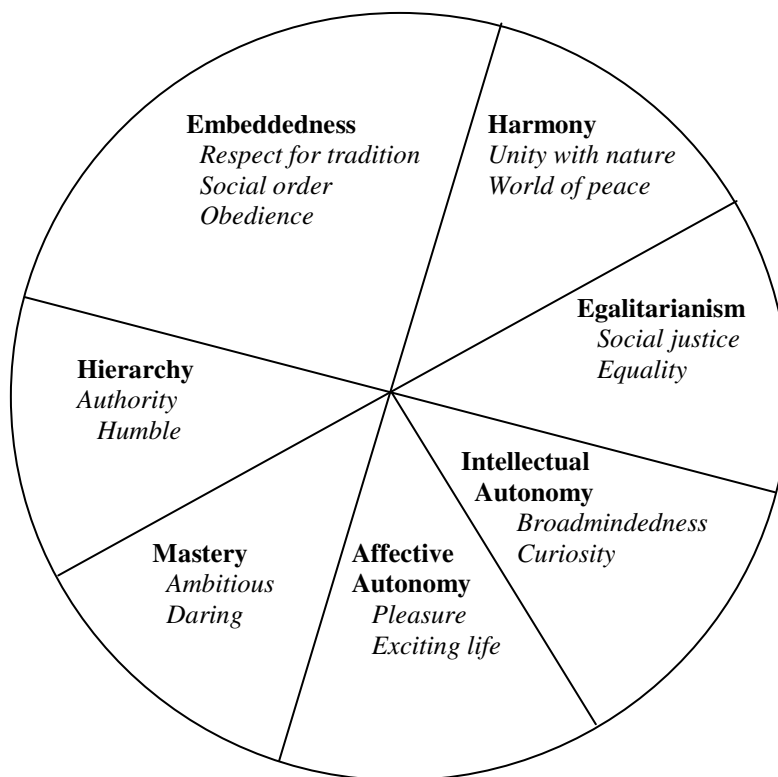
Embeddedness
Respect for tradition
Social order
Obedience

Harmony
Unity with nature
World of peace

Egalitarianism
Social justice
Equality

Hierarchy
Authority
Humble

Intellectual Autonomy
Broadmindedness
Curiosity

Mastery
Ambitious
Daring

Affective Autonomy
Pleasure
Exciting life